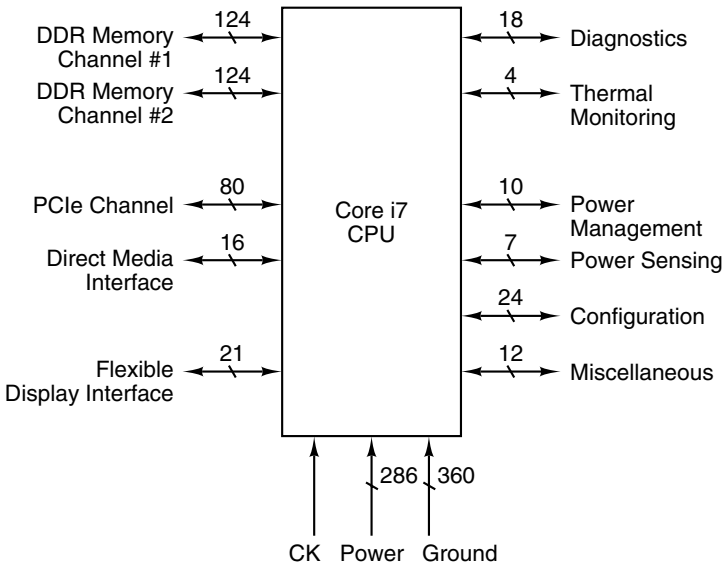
DDR Memory Channel #1
124

DDR Memory Channel #2
124

PCIe Channel
80

Direct Media Interface
16

Flexible Display Interface
21

Core i7 CPU

18
Diagnostics

4
Thermal Monitoring

10
Power Management

7
Power Sensing

24
Configuration

12
Miscellaneous

286
360

CK Power Ground